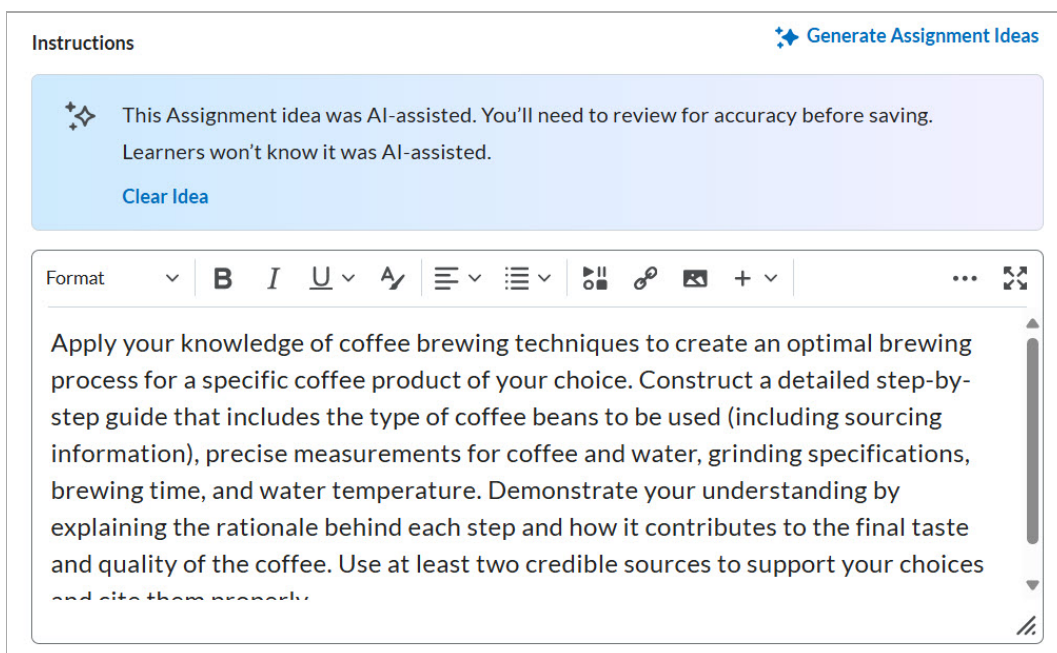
Instructions

Generate Assignment Ideas

This Assignment idea was AI-assisted. You'll need to review for accuracy before saving. Learners won't know it was AI-assisted.

Clear Idea

Format

Apply your knowledge of coffee brewing techniques to create an optimal brewing process for a specific coffee product of your choice. Construct a detailed step-by-step guide that includes the type of coffee beans to be used (including sourcing information), precise measurements for coffee and water, grinding specifications, brewing time, and water temperature. Demonstrate your understanding by explaining the rationale behind each step and how it contributes to the final taste and quality of the coffee. Use at least two credible sources to support your choices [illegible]